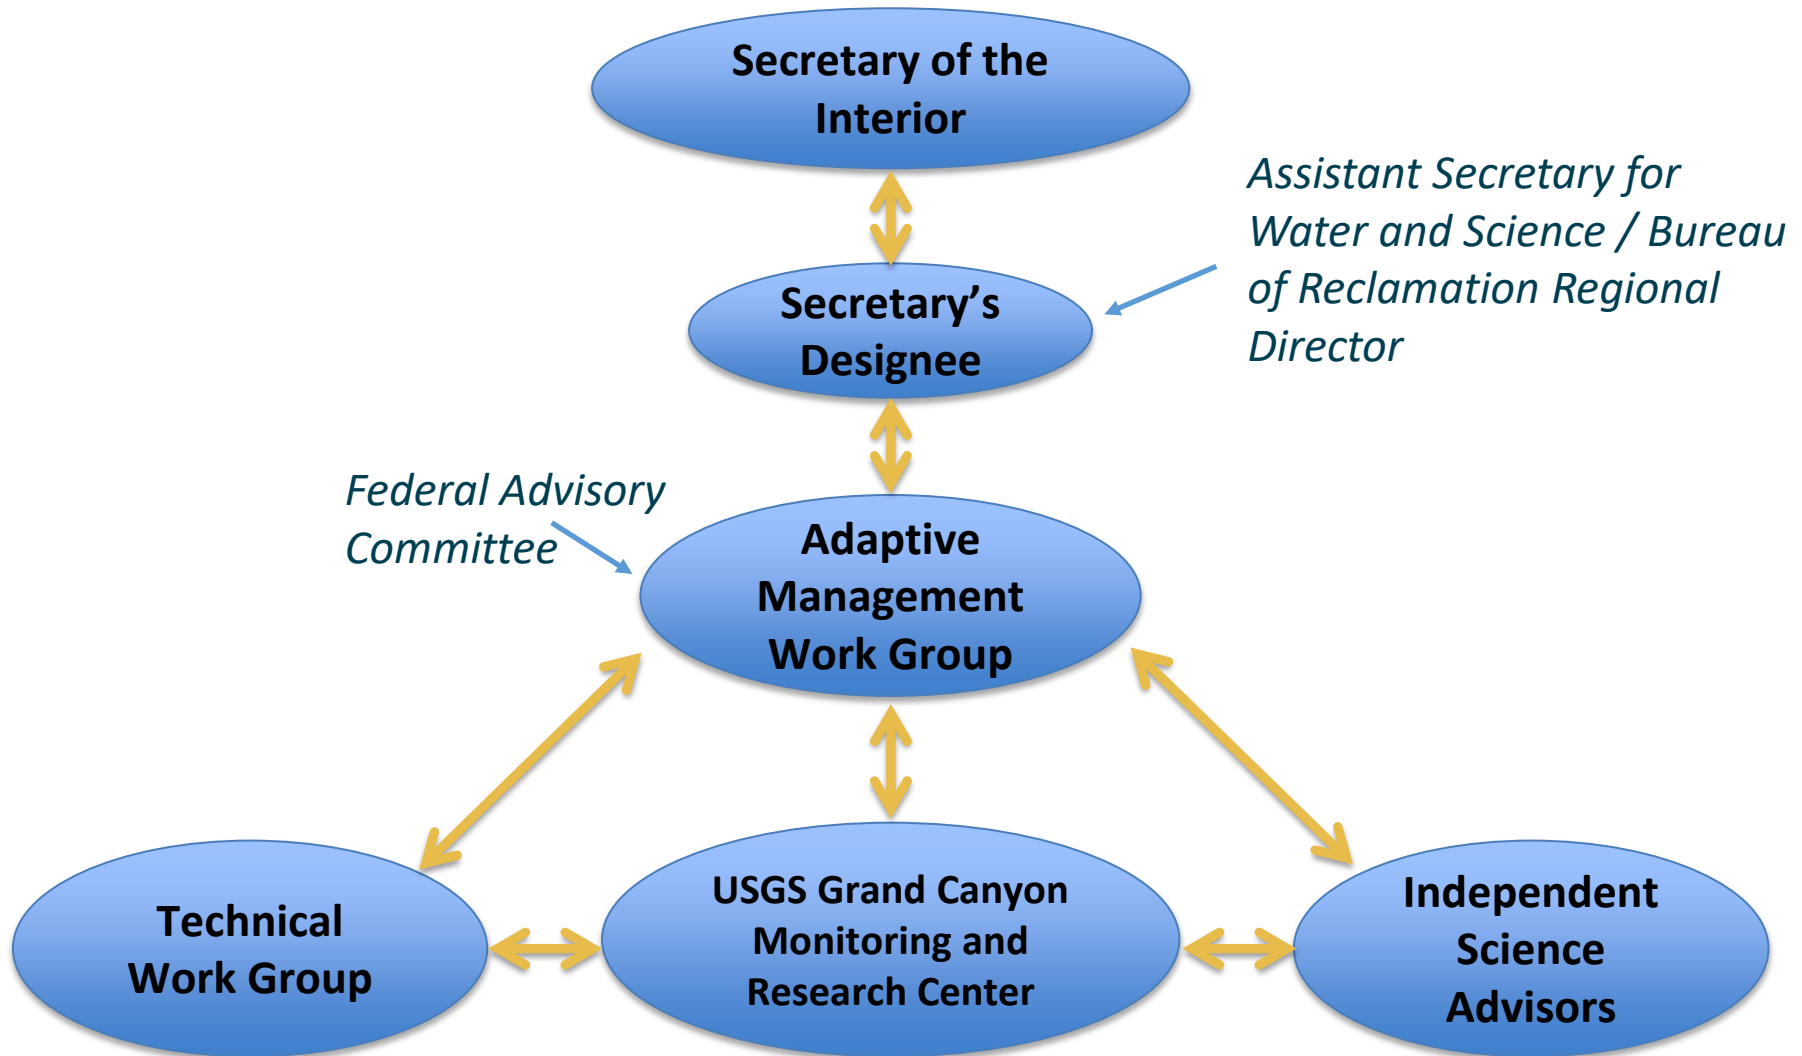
Secretary of the Interior

Assistant Secretary for Water and Science / Bureau of Reclamation Regional Director

Secretary's Designee

Federal Advisory Committee

Adaptive Management Work Group

Technical Work Group

USGS Grand Canyon Monitoring and Research Center

Independent Science Advisors